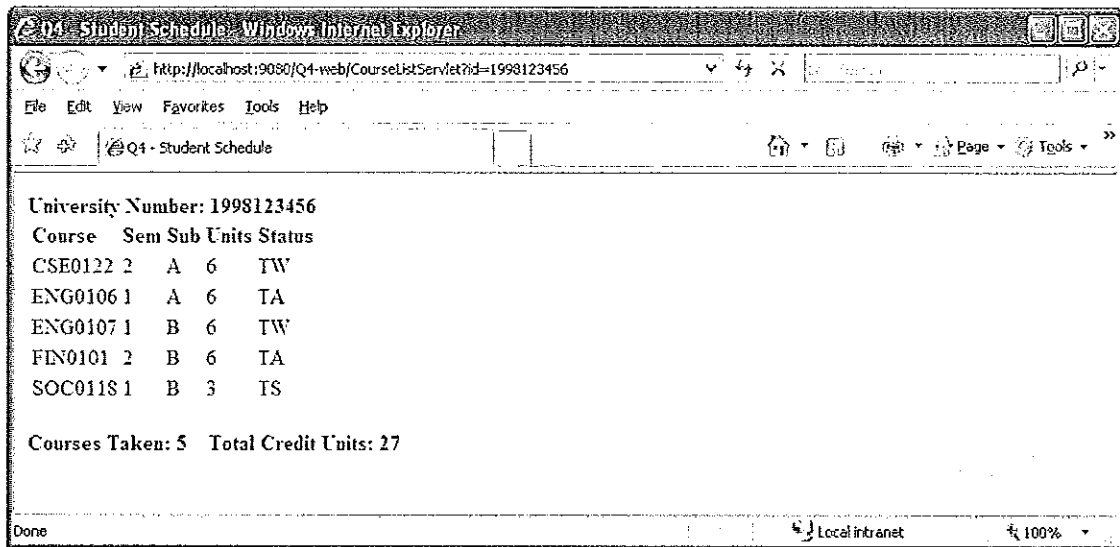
Q4 - Student Schedule - Windows Internet Explorer

http://localhost:9080/Q4-web/CourseListServlet?id=1998123456

File Edit View Favorites Tools Help

Q4 - Student Schedule

Page ▾ Tools ▾

University Number: 1998123456

| Course | Sem | Sub | Units | Status |
|---|---|---|---|---|
| CSE0122 | 2 | A | 6 | TW |
| ENG0106 | 1 | A | 6 | TA |
| ENG0107 | 1 | B | 6 | TW |
| FIN0101 | 2 | B | 6 | TA |
| SOC0118 | 1 | B | 3 | TS |

Courses Taken: 5 Total Credit Units: 27

Done

Local intranet

100%